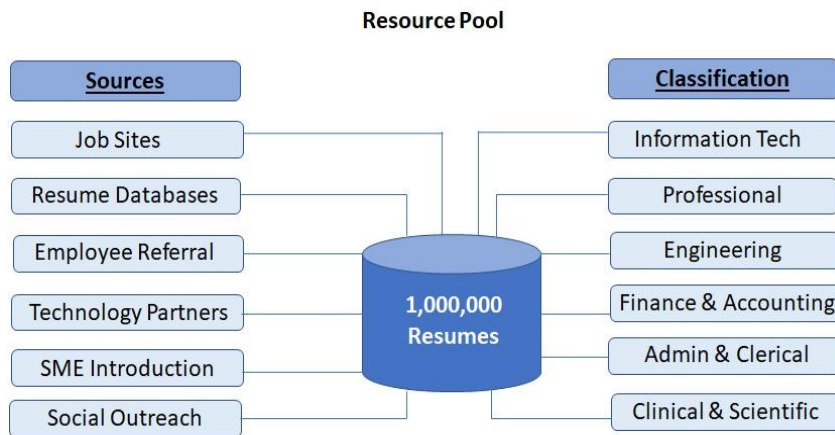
Resource Pool

Sources

Job Sites

Resume Databases

Employee Referral

Technology Partners

SME Introduction

Social Outreach

1,000,000 Resumes

Classification

Information Tech

Professional

Engineering

Finance & Accounting

Admin & Clerical

Clinical & Scientific